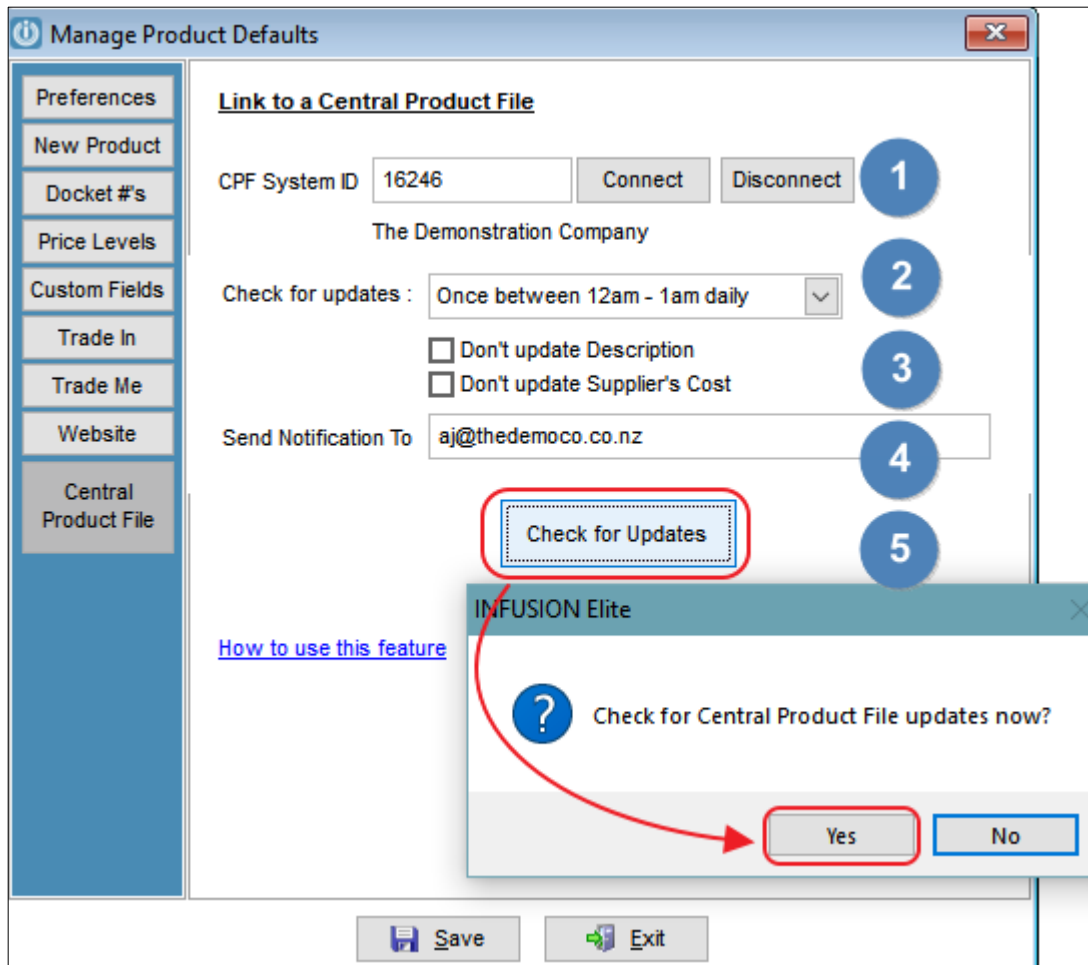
Manage Product Defaults

Preferences
New Product
Docket #'s
Price Levels
Custom Fields
Trade In
Trade Me
Website
Central Product File

Link to a Central Product File

CPF System ID 16246 Connect Disconnect 1

The Demonstration Company

Check for updates : Once between 12am - 1am daily 2

Don't update Description
Don't update Supplier's Cost 3

Send Notification To aj@thedemoco.co.nz 4

Check for Updates 5

How to use this feature

INFUSION Elite

Check for Central Product File updates now?

Yes No

Save Exit